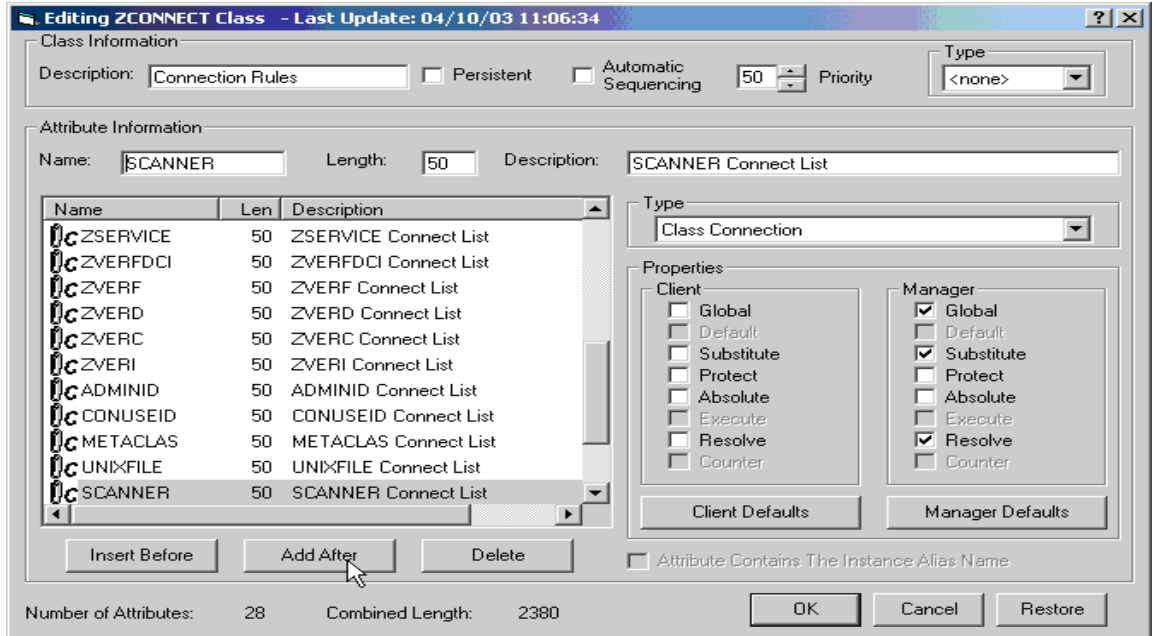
Editing ZCONNECT Class - Last Update: 04/10/03 11:06:34

? X

Class Information

Description: Connection Rules

Persistent

Automatic Sequencing

50

Priority

Type

<none>

Attribute Information

Name: SCANNER

Length: 50

Description: SCANNER Connect List

| Name | Len | Description |
|---|---|---|
| ZSERVICE | 50 | ZSERVICE Connect List |
| ZVERFDCI | 50 | ZVERFDCI Connect List |
| ZVERF | 50 | ZVERF Connect List |
| ZVERD | 50 | ZVERD Connect List |
| ZVERC | 50 | ZVERC Connect List |
| ZVERI | 50 | ZVERI Connect List |
| ADMINID | 50 | ADMINID Connect List |
| CONUSEID | 50 | CONUSEID Connect List |
| METACLAS | 50 | METACLAS Connect List |
| UNIXFILE | 50 | UNIXFILE Connect List |
| SCANNER | 50 | SCANNER Connect List |

Type

Class Connection

Properties

Client

Global

Default

Substitute

Protect

Absolute

Execute

Resolve

Counter

Manager

Global

Default

Substitute

Protect

Absolute

Execute

Resolve

Counter

Client Defaults

Manager Defaults

Insert Before

Add After

Delete

Attribute Contains The Instance Alias Name

Number of Attributes: 28

Combined Length: 2380

OK

Cancel

Restore